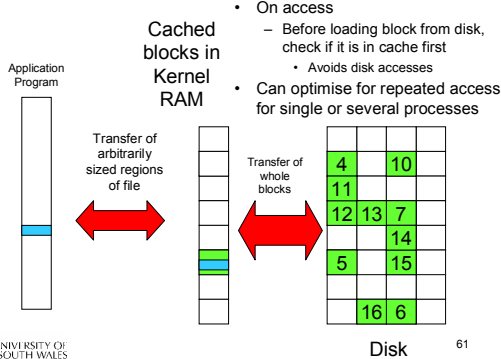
• On access
– Before loading block from disk, check if it is in cache first
• Avoids disk accesses
• Can optimise for repeated access for single or several processes

Application Program

Cached blocks in Kernel RAM

Transfer of arbitrarily sized regions of file

Transfer of whole blocks

| 4 | | 10 |
|---|---|---|
| 11 | | |
| 12 | 13 | 7 |
| | | 14 |
| 5 | | 15 |
| | 16 | 6 |

Disk

NIVERSITY OF SOUTH WALES

61